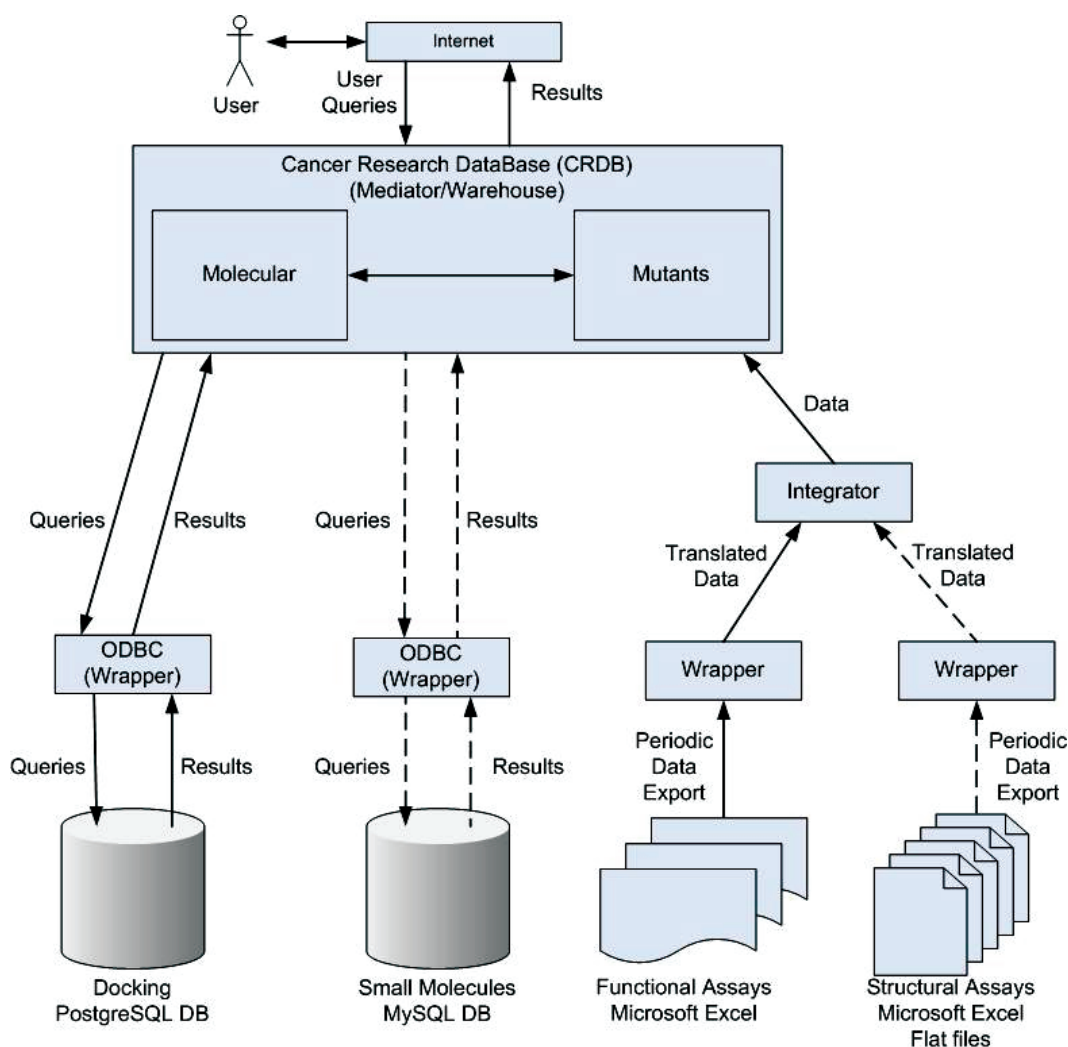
User

Internet

User Queries

Results

Cancer Research DataBase (CRDB)
(Mediator/Warehouse)

Molecular

Mutants

Data

Integrator

Queries

Results

Queries

Results

Translated Data

Translated Data

ODBC
(Wrapper)

ODBC
(Wrapper)

Wrapper

Wrapper

Queries

Results

Queries

Results

Periodic Data Export

Periodic Data Export

Docking
PostgreSQL DB

Small Molecules
MySQL DB

Functional Assays
Microsoft Excel

Structural Assays
Microsoft Excel
Flat files